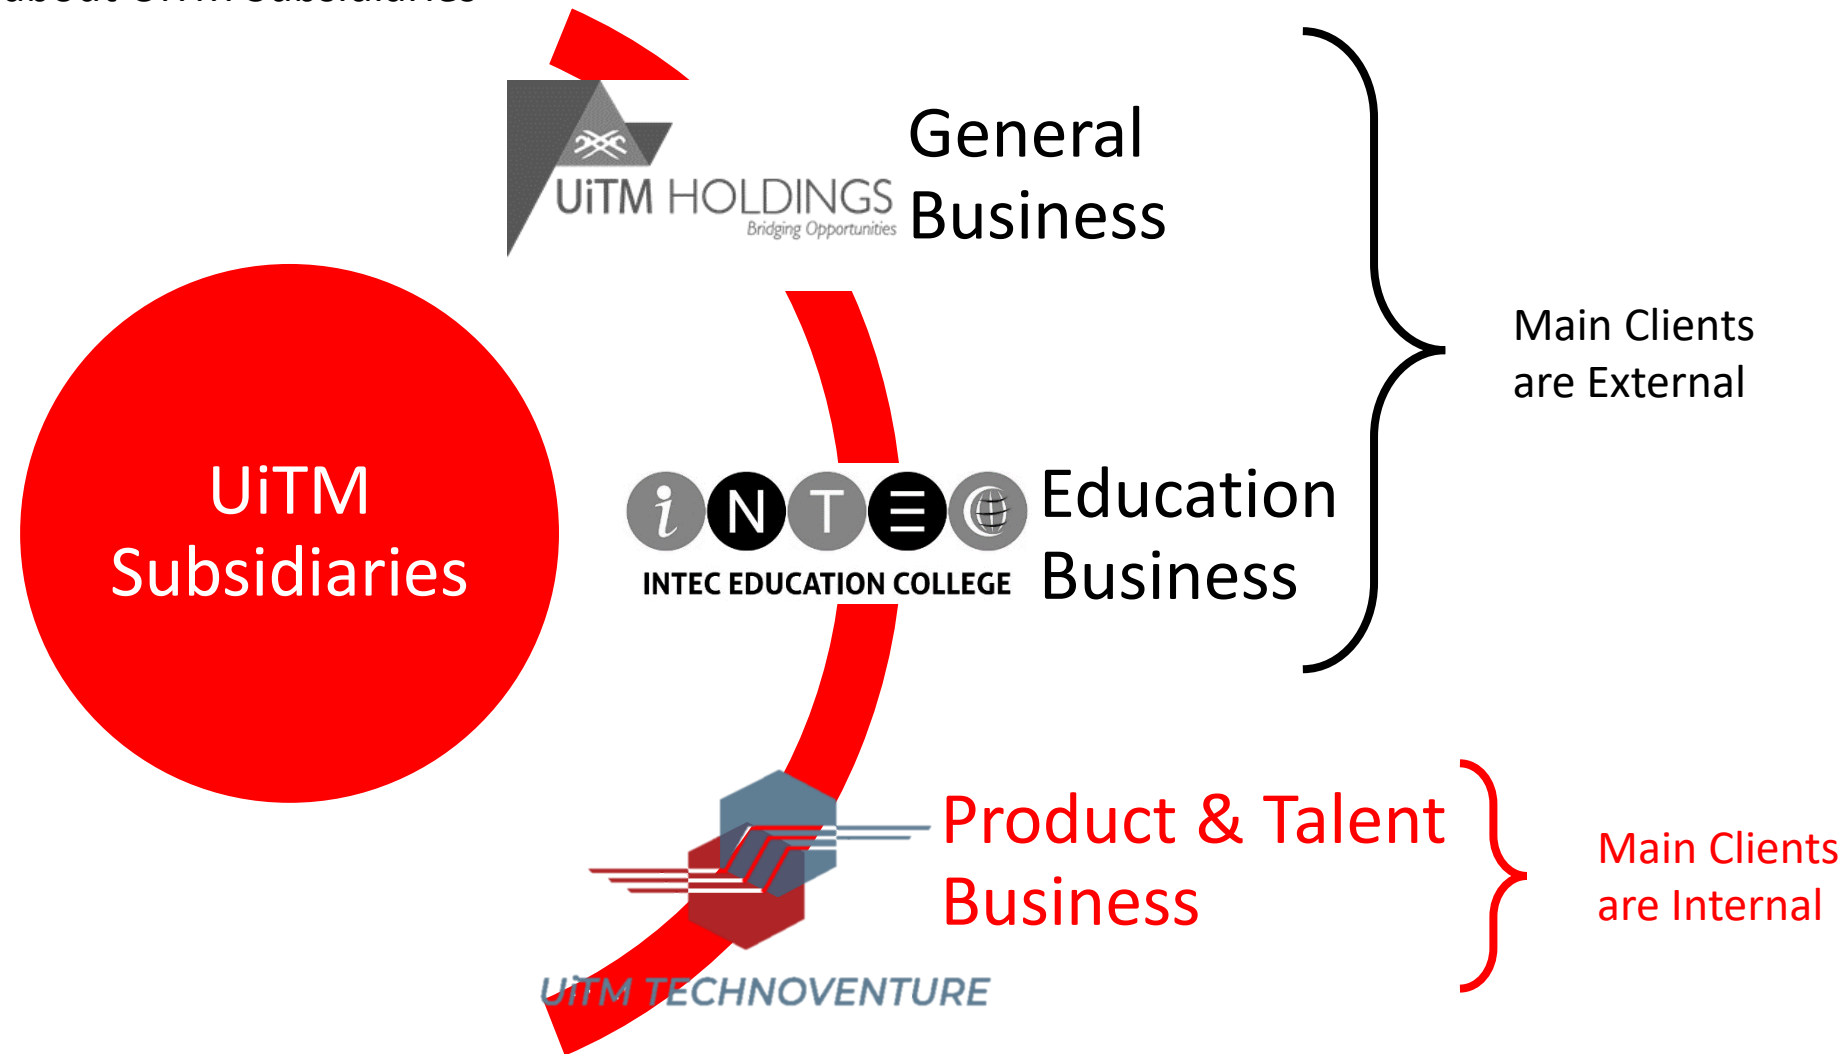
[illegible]

UiTM Subsidiaries

UiTM HOLDINGS
Bridging Opportunities

General Business

Main Clients are External

i N T E
INTEC EDUCATION COLLEGE

Education Business

UiTM TECHNOVENTURE

Product & Talent Business

Main Clients are Internal